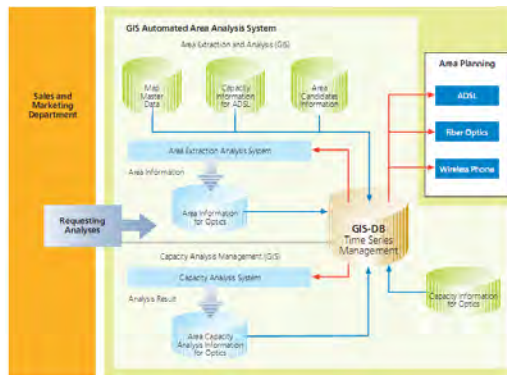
Sales and Marketing Department

GIS Automated Area Analysis System

Area Extraction and Analysis (GIS)

Map Master Data

Capacity Information for ADSL

Area Candidates Information

Area Planning

ADSL

Fiber Optics

Wireless Phone

Area Extraction Analysis System

Area Information

Requesting Analyses

Area Information for Optics

GIS-DB Time Series Management

Capacity Analysis Management (GIS)

Capacity Analysis System

Analysis Result

Capacity Information for Optics

Area Capacity Analysis Information for Optics